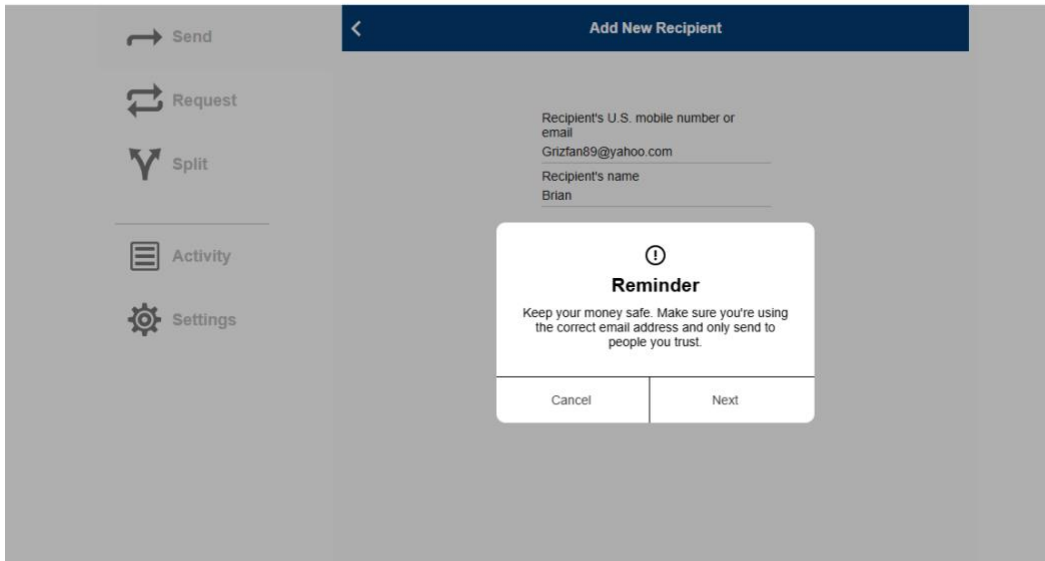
Send

Request

Split

Activity

Settings

Add New Recipient

Recipient's U.S. mobile number or email
Grizfan89@yahoo.com

Recipient's name
Brian

Reminder

Keep your money safe. Make sure you're using the correct email address and only send to people you trust.

Cancel

Next